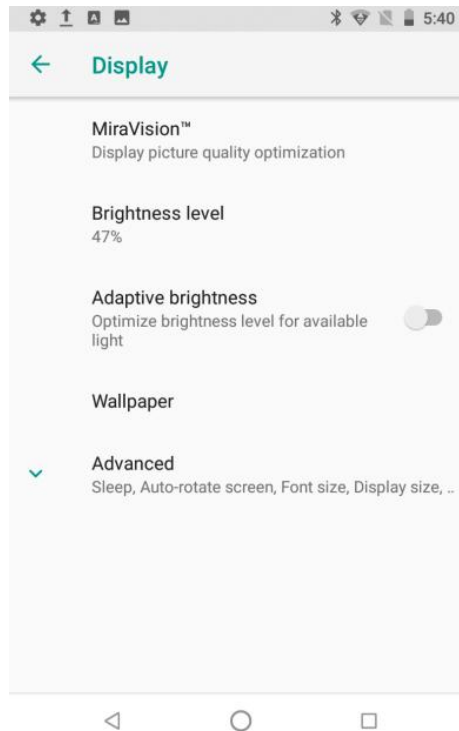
5:40

Display

MiraVision™
Display picture quality optimization

Brightness level
47%

Adaptive brightness
Optimize brightness level for available light

Wallpaper

Advanced
Sleep, Auto-rotate screen, Font size, Display size, ..